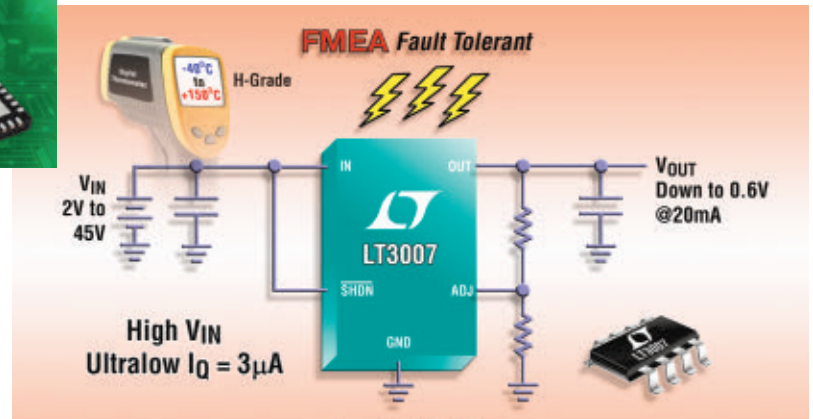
FMEA Fault Tolerant

Digital Thermometer
-40°C to +150°C
H-Grade

$V_{IN}$ 2V to 45V

IN
OUT
LT3007
$\overline{SHDN}$
ADJ
GND

$V_{OUT}$ Down to 0.6V @20mA

High $V_{IN}$
Ultralow $I_Q = 3\mu A$

LT3007